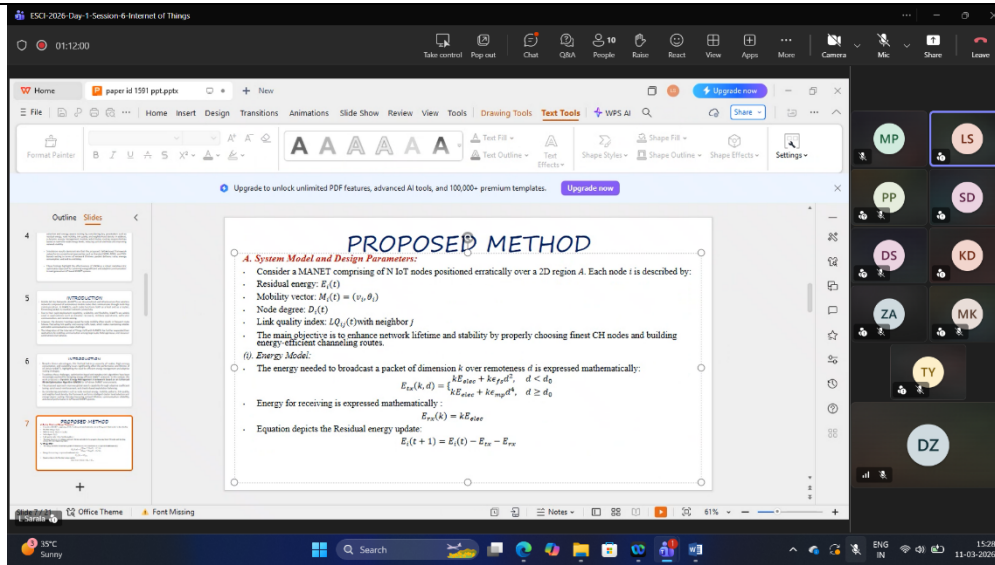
ESCI-2026-Day-1-Session-6-Internet of Things

01:12:00

Take control Pop out Chat Q&A 10 People Raise React View Apps More Camera Mic Share Leave

Home paper id 1591 ppt.pptx + New

Upgrade now

File Home Insert Design Transitions Animations Slide Show Review View Tools Drawing Tools Text Tools WPS AI

Share

Format Painter Text Fill Text Outline Text Effects Shape Styles Shape Fill Shape Outline Shape Effects Settings

Upgrade to unlock unlimited PDF features, advanced AI tools, and 100,000+ premium templates. Upgrade now

Outline Slides

4

5

6

7

PROPOSED METHOD

A. System Model and Design Parameters:

- Consider a MANET comprising of N IoT nodes positioned erratically over a 2D region $A$. Each node $i$ is described by:
- Residual energy: $E_i(t)$
- Mobility vector: $M_i(t) = (v_i, \theta_i)$
- Node degree: $D_i(t)$
- Link quality index: $LQ_{ij}(t)$with neighbor $j$
- The main objective is to enhance network lifetime and stability by properly choosing finest CH nodes and building energy-efficient channeling routes.

(i). Energy Model:

- The energy needed to broadcast a packet of dimension $k$ over remoteness $d$ is expressed mathematically:

$E_{tx}(k,d) = \begin{cases} kE_{elec} + k\epsilon_{fs}d^2, & d < d_0 \\ kE_{elec} + k\epsilon_{mp}d^4, & d \geq d_0 \end{cases}$

- Energy for receiving is expressed mathematically :

$E_{rx}(k) = kE_{elec}$

- Equation depicts the Residual energy update:

$E_i(t+1) = E_i(t) - E_{tx} - E_{rx}$

Slide 7 / 21 Office Theme Font Missing Notes 61%

Sarala

MP LS PP SD DS KD ZA MK TY DZ

35°C Sunny Search ENG IN 15:28 11-03-2026